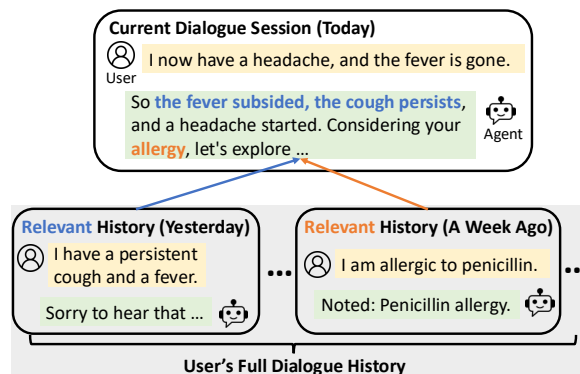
Current Dialogue Session (Today)

User

I now have a headache, and the fever is gone.

So the fever subsided, the cough persists, and a headache started. Considering your allergy, let's explore ...

Agent

Relevant History (Yesterday)

I have a persistent cough and a fever.

Sorry to hear that ...

...

Relevant History (A Week Ago)

I am allergic to penicillin.

Noted: Penicillin allergy.

...

User's Full Dialogue History